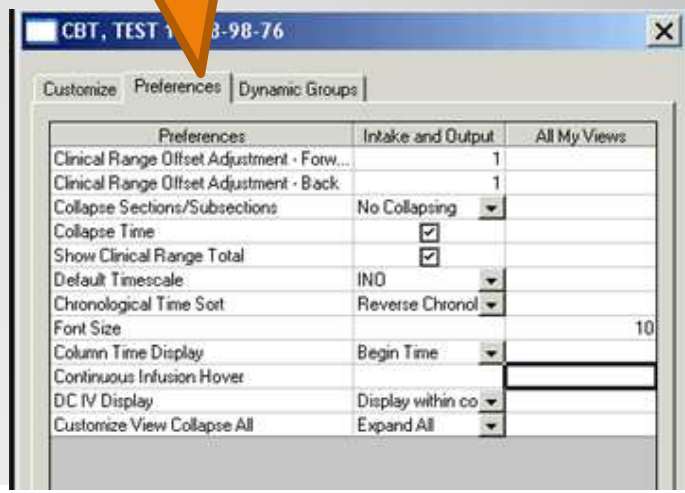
CBT, TEST 1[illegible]8-98-76

Customize | Preferences | Dynamic Groups

| Preferences | Intake and Output | All My Views |
|---|---|---|
| Clinical Range Offset Adjustment - Forw... | 1 | |
| Clinical Range Offset Adjustment - Back | 1 | |
| Collapse Sections/Subsections | No Collapsing | |
| Collapse Time | ☑ | |
| Show Clinical Range Total | ☑ | |
| Default Timescale | INO | |
| Chronological Time Sort | Reverse Chronol | |
| Font Size | | 10 |
| Column Time Display | Begin Time | |
| Continuous Infusion Hover | | |
| DC IV Display | Display within co | |
| Customize View Collapse All | Expand All | |